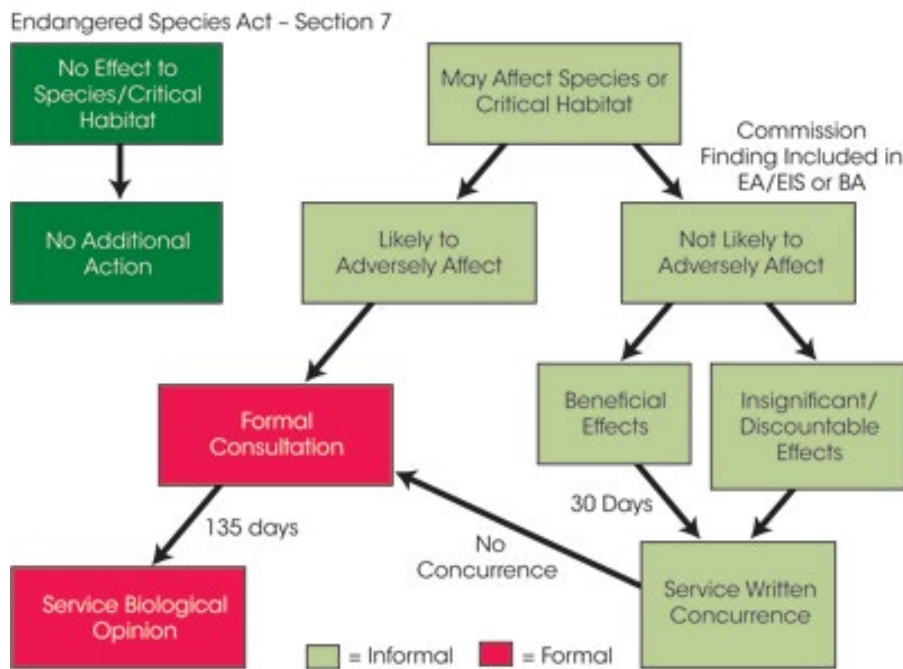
Endangered Species Act – Section 7

No Effect to Species/Critical Habitat

No Additional Action

May Affect Species or Critical Habitat

Commission Finding Included in EA/EIS or BA

Likely to Adversely Affect

Not Likely to Adversely Affect

Formal Consultation

Beneficial Effects

Insignificant/ Discountable Effects

30 Days

135 days

No Concurrence

Service Written Concurrence

Service Biological Opinion

= Informal

= Formal